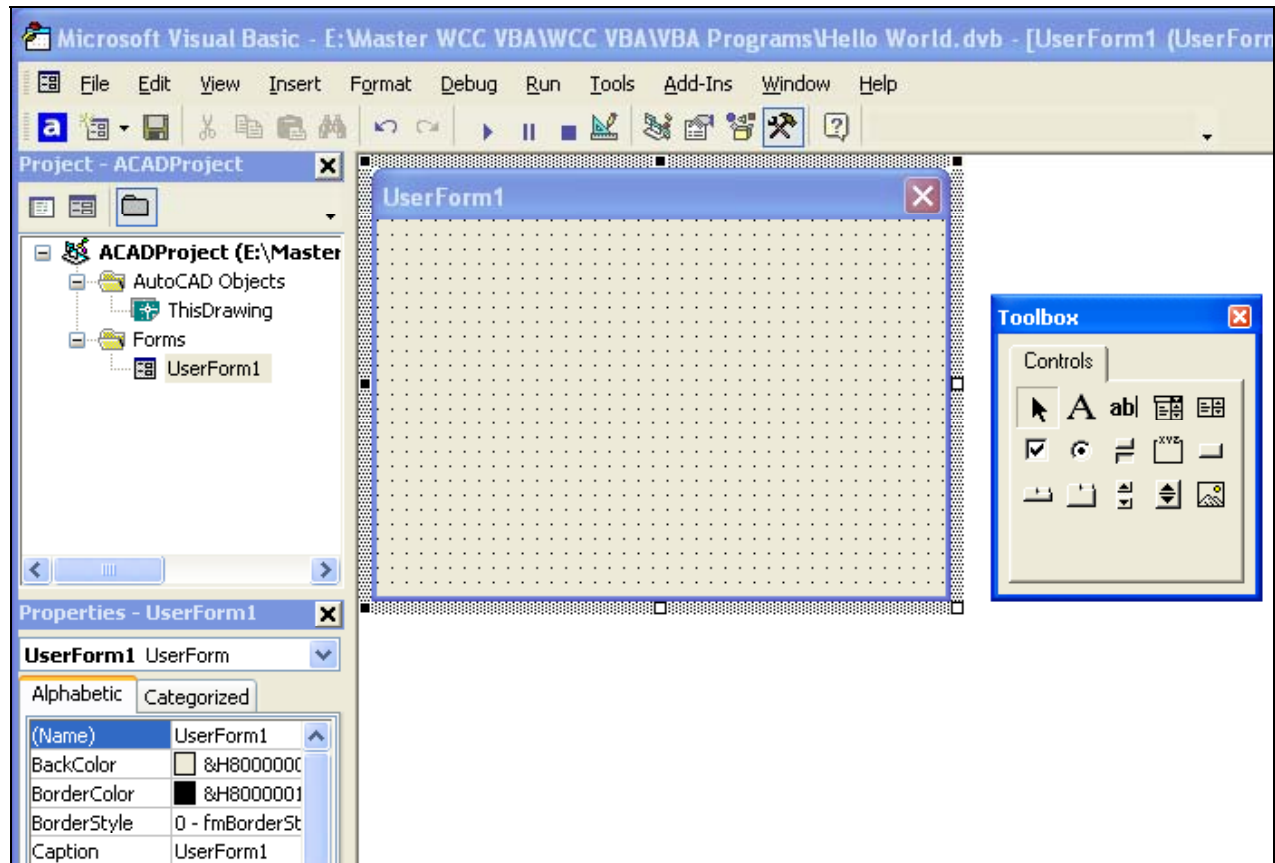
Microsoft Visual Basic - E:\Master WCC VBA\WCC VBA\VBA Programs\Hello World.dvb - [UserForm1 (UserForm

File Edit View Insert Format Debug Run Tools Add-Ins Window Help

Project - ACADProject

ACADProject (E:\Master
AutoCAD Objects
ThisDrawing
Forms
UserForm1

UserForm1

Toolbox
Controls

A abl

Properties - UserForm1

UserForm1 UserForm

Alphabetic Categorized

| (Name) | UserForm1 |
|---|---|
| BackColor | &H8000000 |
| BorderColor | &H8000001 |
| BorderStyle | 0 - fmBorderSt |
| Caption | UserForm1 |